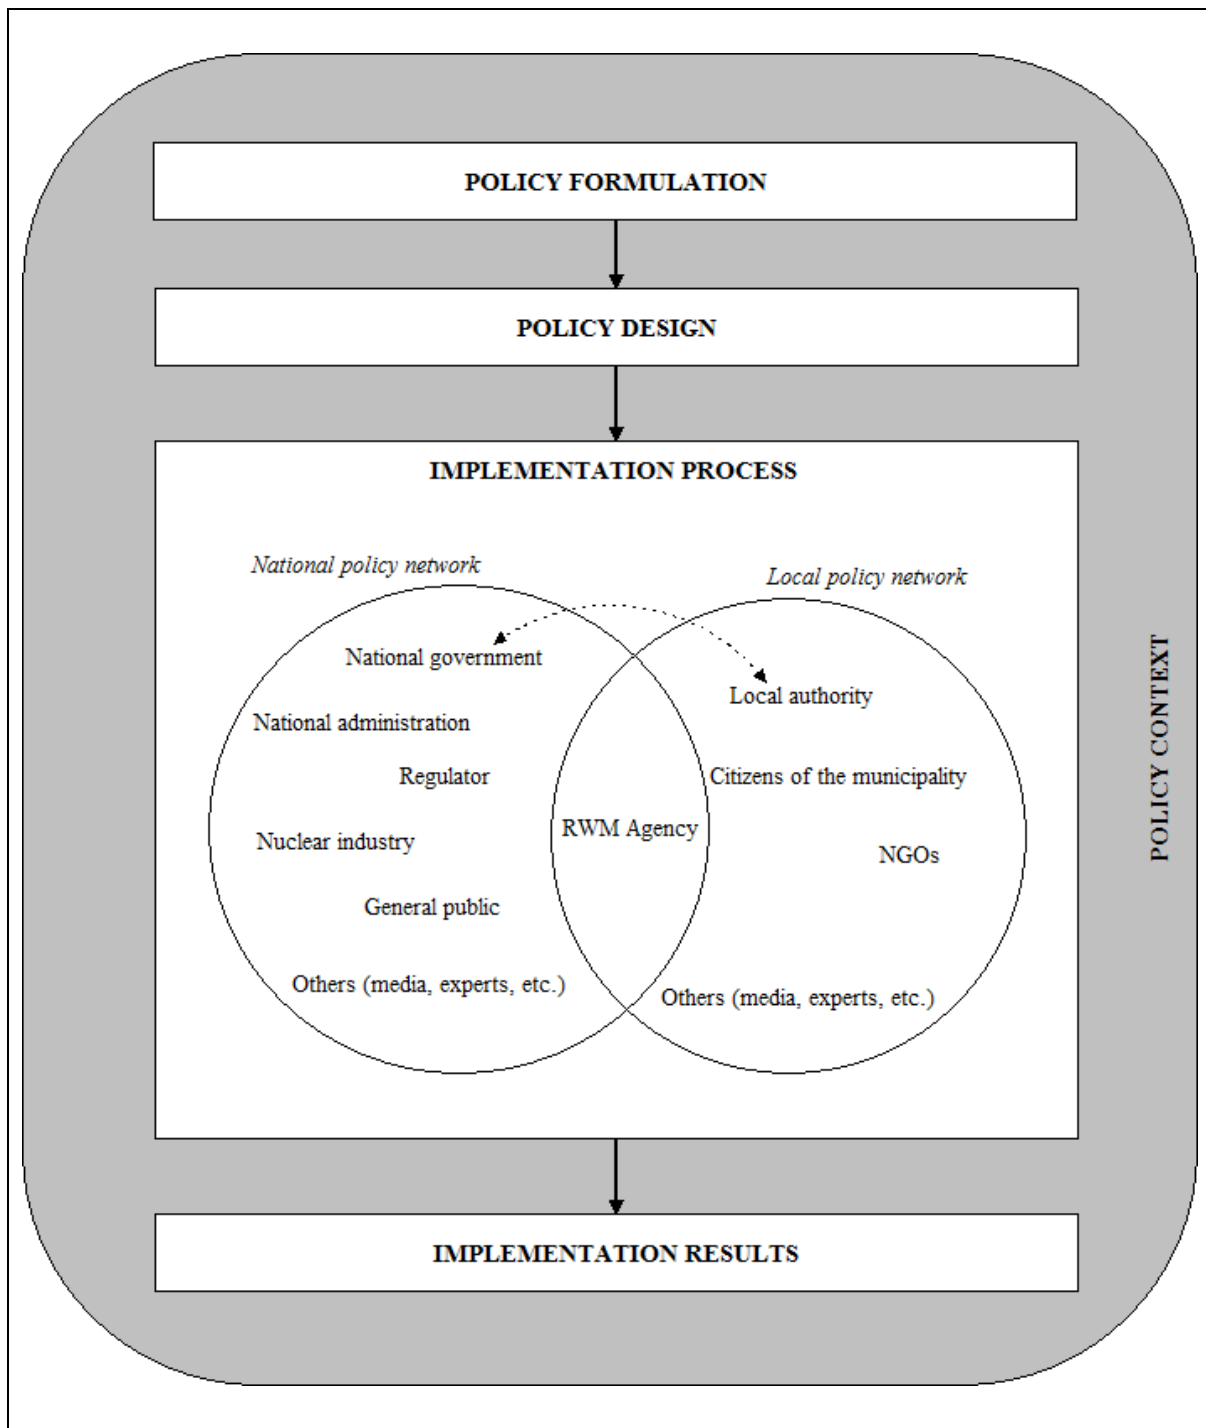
POLICY FORMULATION

POLICY DESIGN

IMPLEMENTATION PROCESS

National policy network

Local policy network

National government

Local authority

National administration

Regulator

Citizens of the municipality

RWM Agency

Nuclear industry

NGOs

General public

Others (media, experts, etc.)

Others (media, experts, etc.)

POLICY CONTEXT

IMPLEMENTATION RESULTS